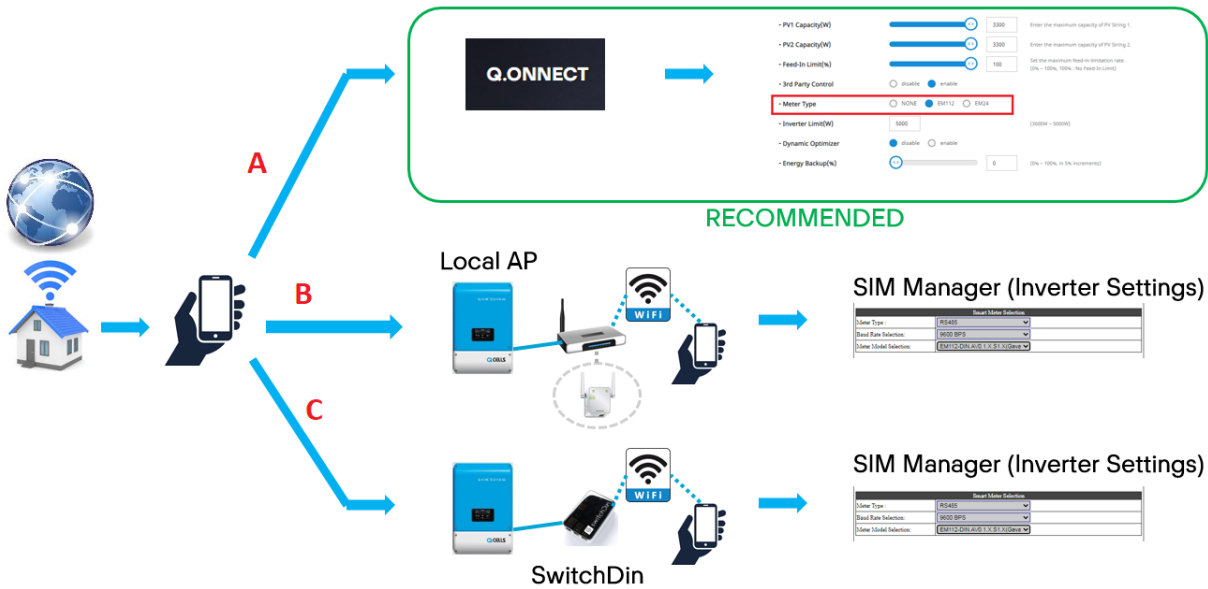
A

Q.ONNECT

• PV1 Capacity(W) 3300 Enter the maximum capacity of PV String 1.
• PV2 Capacity(W) 3300 Enter the maximum capacity of PV String 2.
• Feed-In Limit(%) 100 Set the maximum feed-in limitation rate. [0% ~ 100%, 100% : No Feed-In Limit]
• 3rd Party Control disable enable
• Meter Type NONE EM112 EM24
• Inverter Limit(W) 5000 [3000W ~ 5000W]
• Dynamic Optimizer disable enable
• Energy Backup(%) 0 [0% ~ 100%, in 5% increments]

RECOMMENDED

B

Local AP

WiFi

Q.CELLS

SIM Manager (Inverter Settings)

| Smart Meter Selection | |
|---|---|
| Meter Type : | RS485 |
| Baud Rate Selection: | 9600 BPS |
| Meter Model Selection: | EM112-DIN.AV0.1.X.S1.X(Gava |

C

WiFi

Q.CELLS

SwitchDin

SIM Manager (Inverter Settings)

| Smart Meter Selection | |
|---|---|
| Meter Type : | RS485 |
| Baud Rate Selection: | 9600 BPS |
| Meter Model Selection: | EM112-DIN.AV0.1.X.S1.X(Gava |